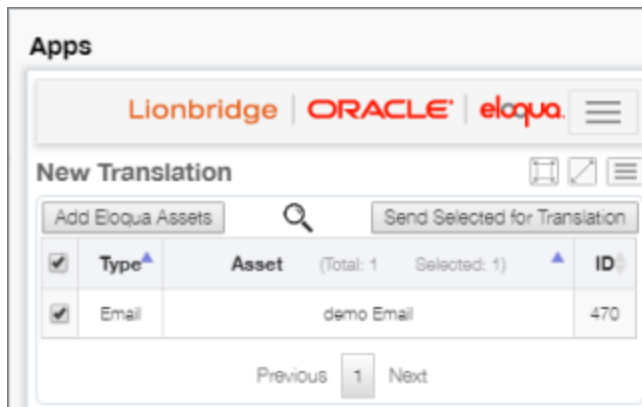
Apps

Lionbridge | ORACLE | eloqua

New Translation

Add Eloqua Assets

Send Selected for Translation

| | Type | Asset (Total: 1 Selected: 1) | ID |
|---|---|---|---|
| ✔ | Email | demo Email | 470 |

Previous 1 Next